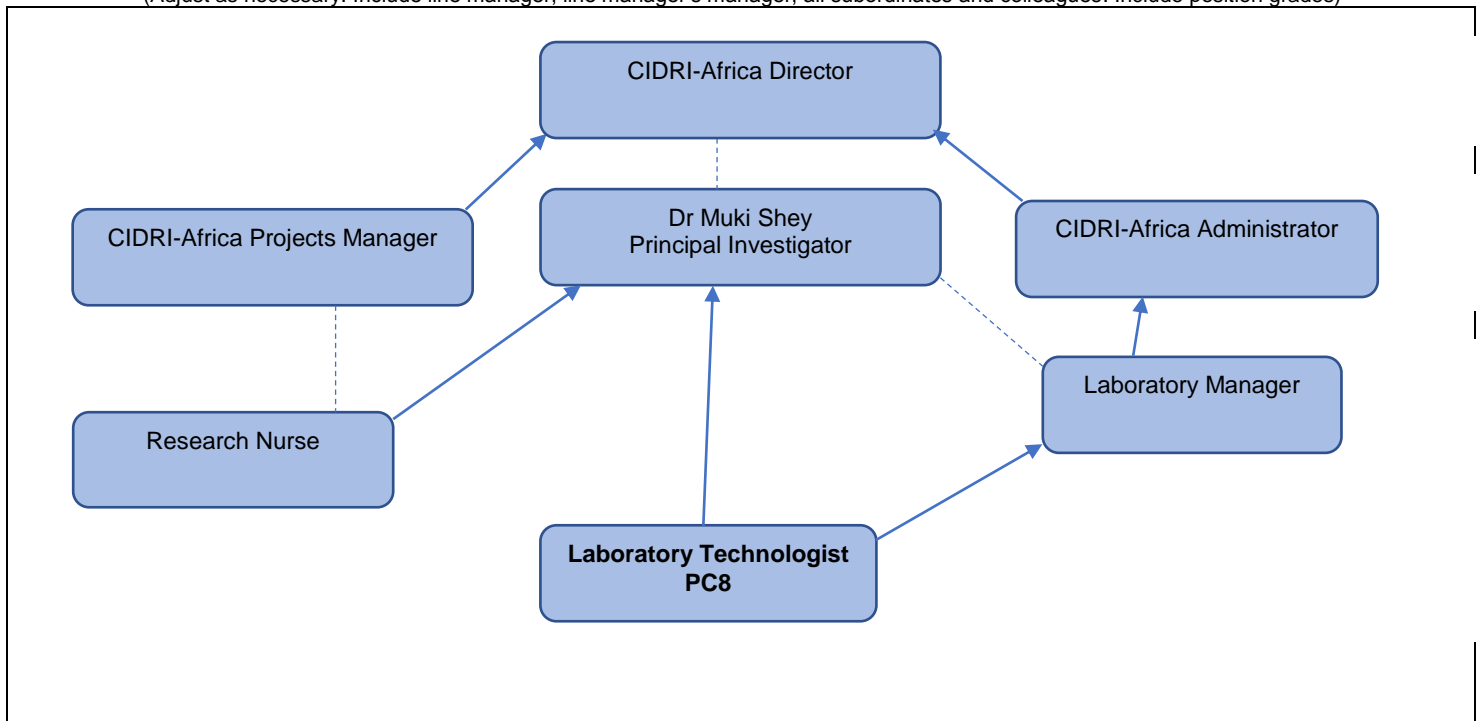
(Adjust as necessary. Include line manager, line manager's manager, all subordinates and colleagues. Include position grades)

CIDRI-Africa Director

CIDRI-Africa Projects Manager

Dr Muki Shey
Principal Investigator

CIDRI-Africa Administrator

Laboratory Manager

Research Nurse

**Laboratory Technologist PC8**